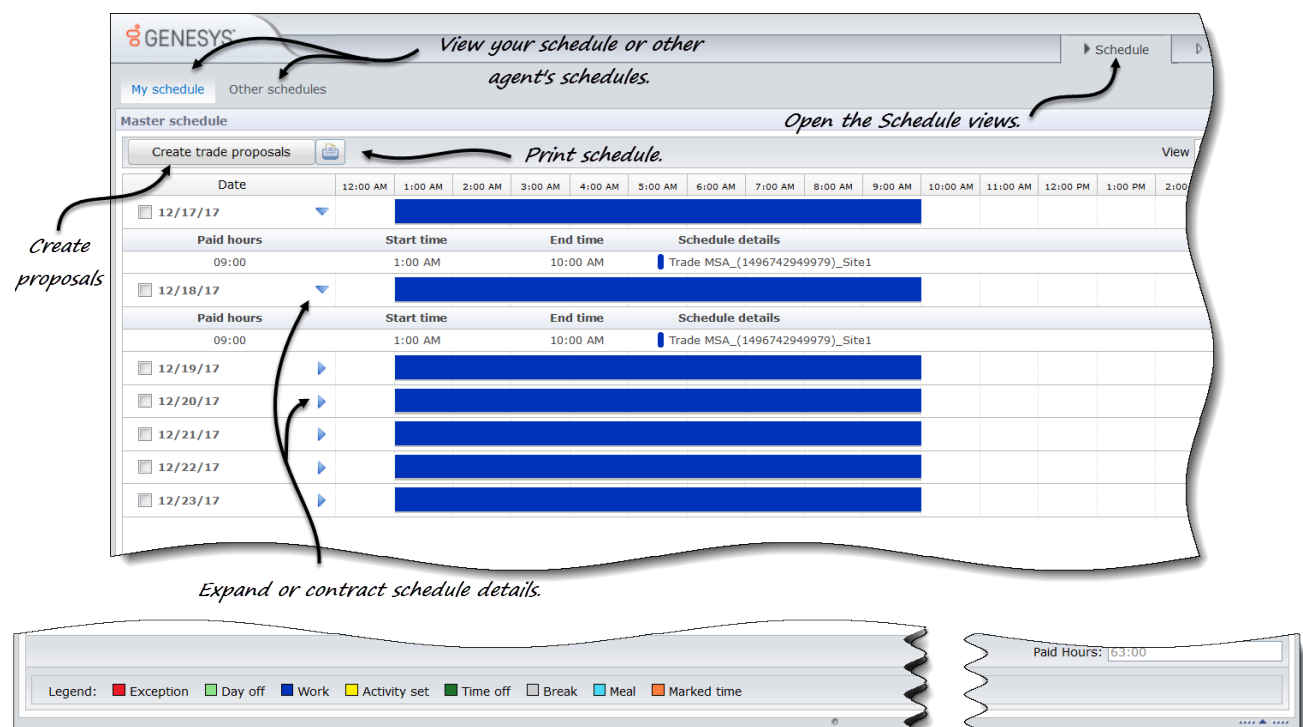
GENESYS

View your schedule or other agent's schedules.

Schedule

My schedule Other schedules

Master schedule

Open the Schedule views.

Create trade proposals

Print schedule.

View

| Date | 12:00 AM | 1:00 AM | 2:00 AM | 3:00 AM | 4:00 AM | 5:00 AM | 6:00 AM | 7:00 AM | 8:00 AM | 9:00 AM | 10:00 AM | 11:00 AM | 12:00 PM | 1:00 PM | 2:0 |
|---|---|---|---|---|---|---|---|---|---|---|---|---|---|---|---|
| 12/17/17 | | | | | | | | | | | | | | | |

| Paid hours | Start time | End time | Schedule details |
|---|---|---|---|
| 09:00 | 1:00 AM | 10:00 AM | Trade MSA_(1496742949979)_Site1 |

12/18/17

| Paid hours | Start time | End time | Schedule details |
|---|---|---|---|
| 09:00 | 1:00 AM | 10:00 AM | Trade MSA_(1496742949979)_Site1 |

12/19/17
12/20/17
12/21/17
12/22/17
12/23/17

Create proposals

Expand or contract schedule details.

Paid Hours: 63:00

Legend: Exception Day off Work Activity set Time off Break Meal Marked time